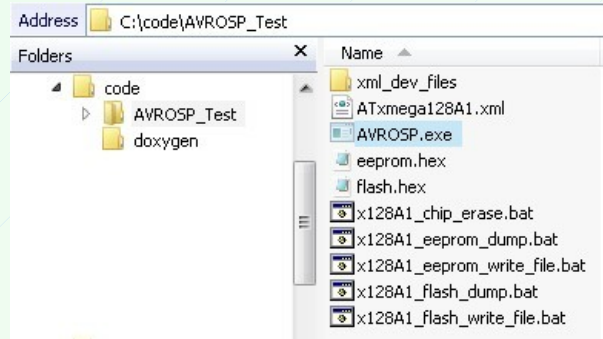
Address C:\code\AVROSP_Test

Folders ×

code
AVROSP_Test
doxygen

Name

xml_dev_files
ATxmega128A1.xml
AVROSP.exe
eeprom.hex
flash.hex
x128A1_chip_erase.bat
x128A1_eeprom_dump.bat
x128A1_eeprom_write_file.bat
x128A1_flash_dump.bat
x128A1_flash_write_file.bat